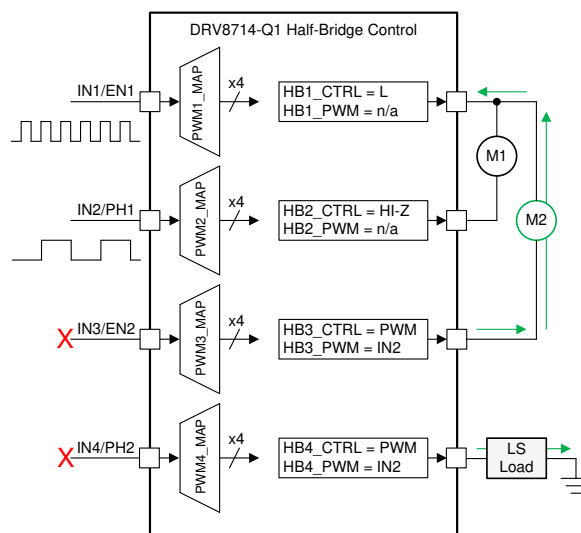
DRV8714-Q1 Half-Bridge Control

IN1/EN1

PWM1_MAP

x4

HB1_CTRL = L
HB1_PWM = n/a

M1

IN2/PH1

PWM2_MAP

x4

HB2_CTRL = HI-Z
HB2_PWM = n/a

M2

X IN3/EN2

PWM3_MAP

x4

HB3_CTRL = PWM
HB3_PWM = IN2

X IN4/PH2

PWM4_MAP

x4

HB4_CTRL = PWM
HB4_PWM = IN2

LS
Load